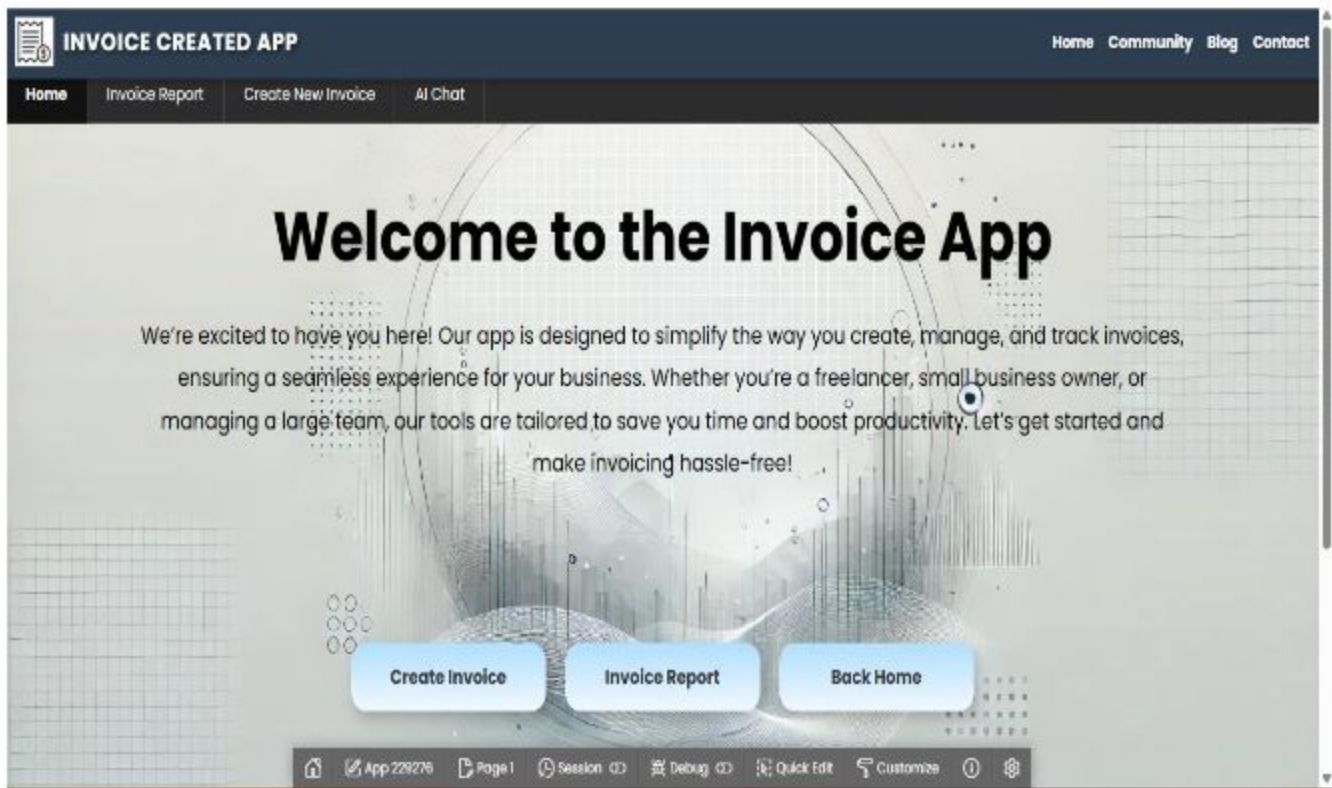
INVOICE CREATED APP

Home Community Blog Contact

Home Invoice Report Create New Invoice AI Chat

Welcome to the Invoice App

We're excited to have you here! Our app is designed to simplify the way you create, manage, and track invoices, ensuring a seamless experience for your business. Whether you're a freelancer, small business owner, or managing a large team, our tools are tailored to save you time and boost productivity. Let's get started and make invoicing hassle-free!

Create Invoice

Invoice Report

Back Home

App 229276 Page 1 Session Debug Quick Edit Customize